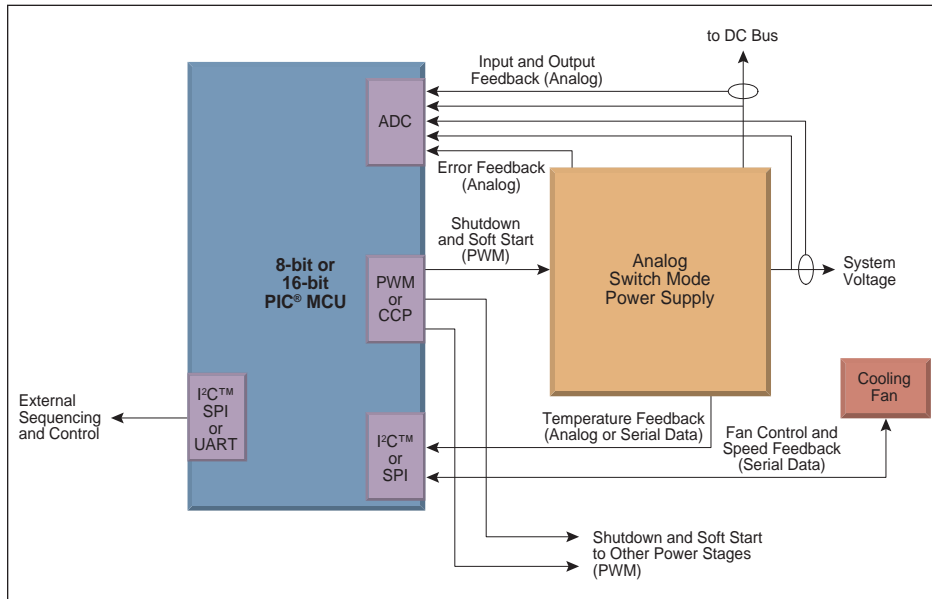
to DC Bus

Input and Output Feedback (Analog)

ADC

Error Feedback (Analog)

Shutdown and Soft Start (PWM)

8-bit or 16-bit PIC® MCU

PWM or CCP

Analog Switch Mode Power Supply

System Voltage

Cooling Fan

External Sequencing and Control

I²C™ SPI or UART

Temperature Feedback (Analog or Serial Data)

I²C™ or SPI

Fan Control and Speed Feedback (Serial Data)

Shutdown and Soft Start to Other Power Stages (PWM)